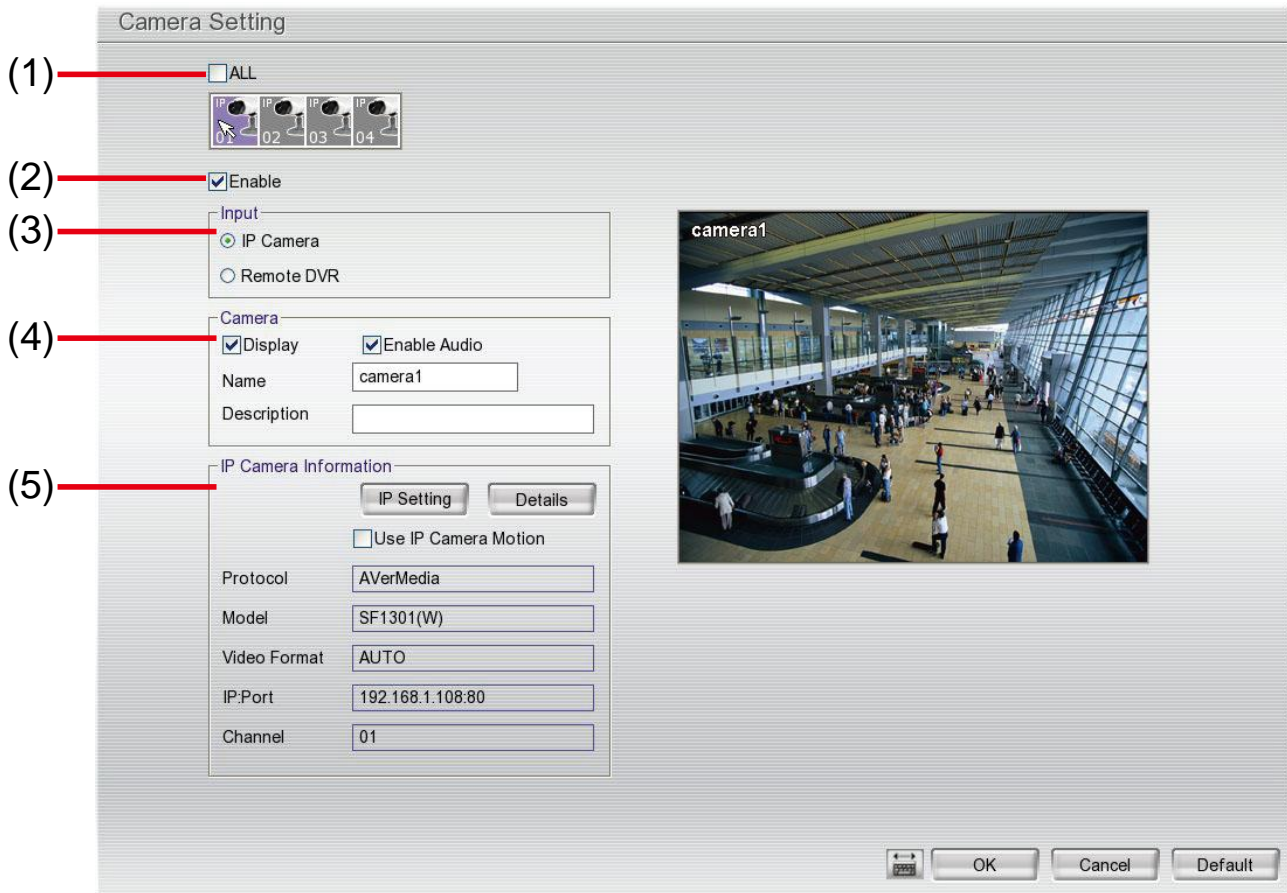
Camera Setting

(1) ALL

IP 01 IP 02 IP 03 IP 04

(2) Enable

Input

(3) IP Camera

Remote DVR

Camera

(4) Display Enable Audio

Name camera1

Description

(5) IP Camera Information

IP Setting Details

Use IP Camera Motion

Protocol AVerMedia

Model SF1301(W)

Video Format AUTO

IP:Port 192.168.1.108:80

Channel 01

camera1

OK Cancel Default